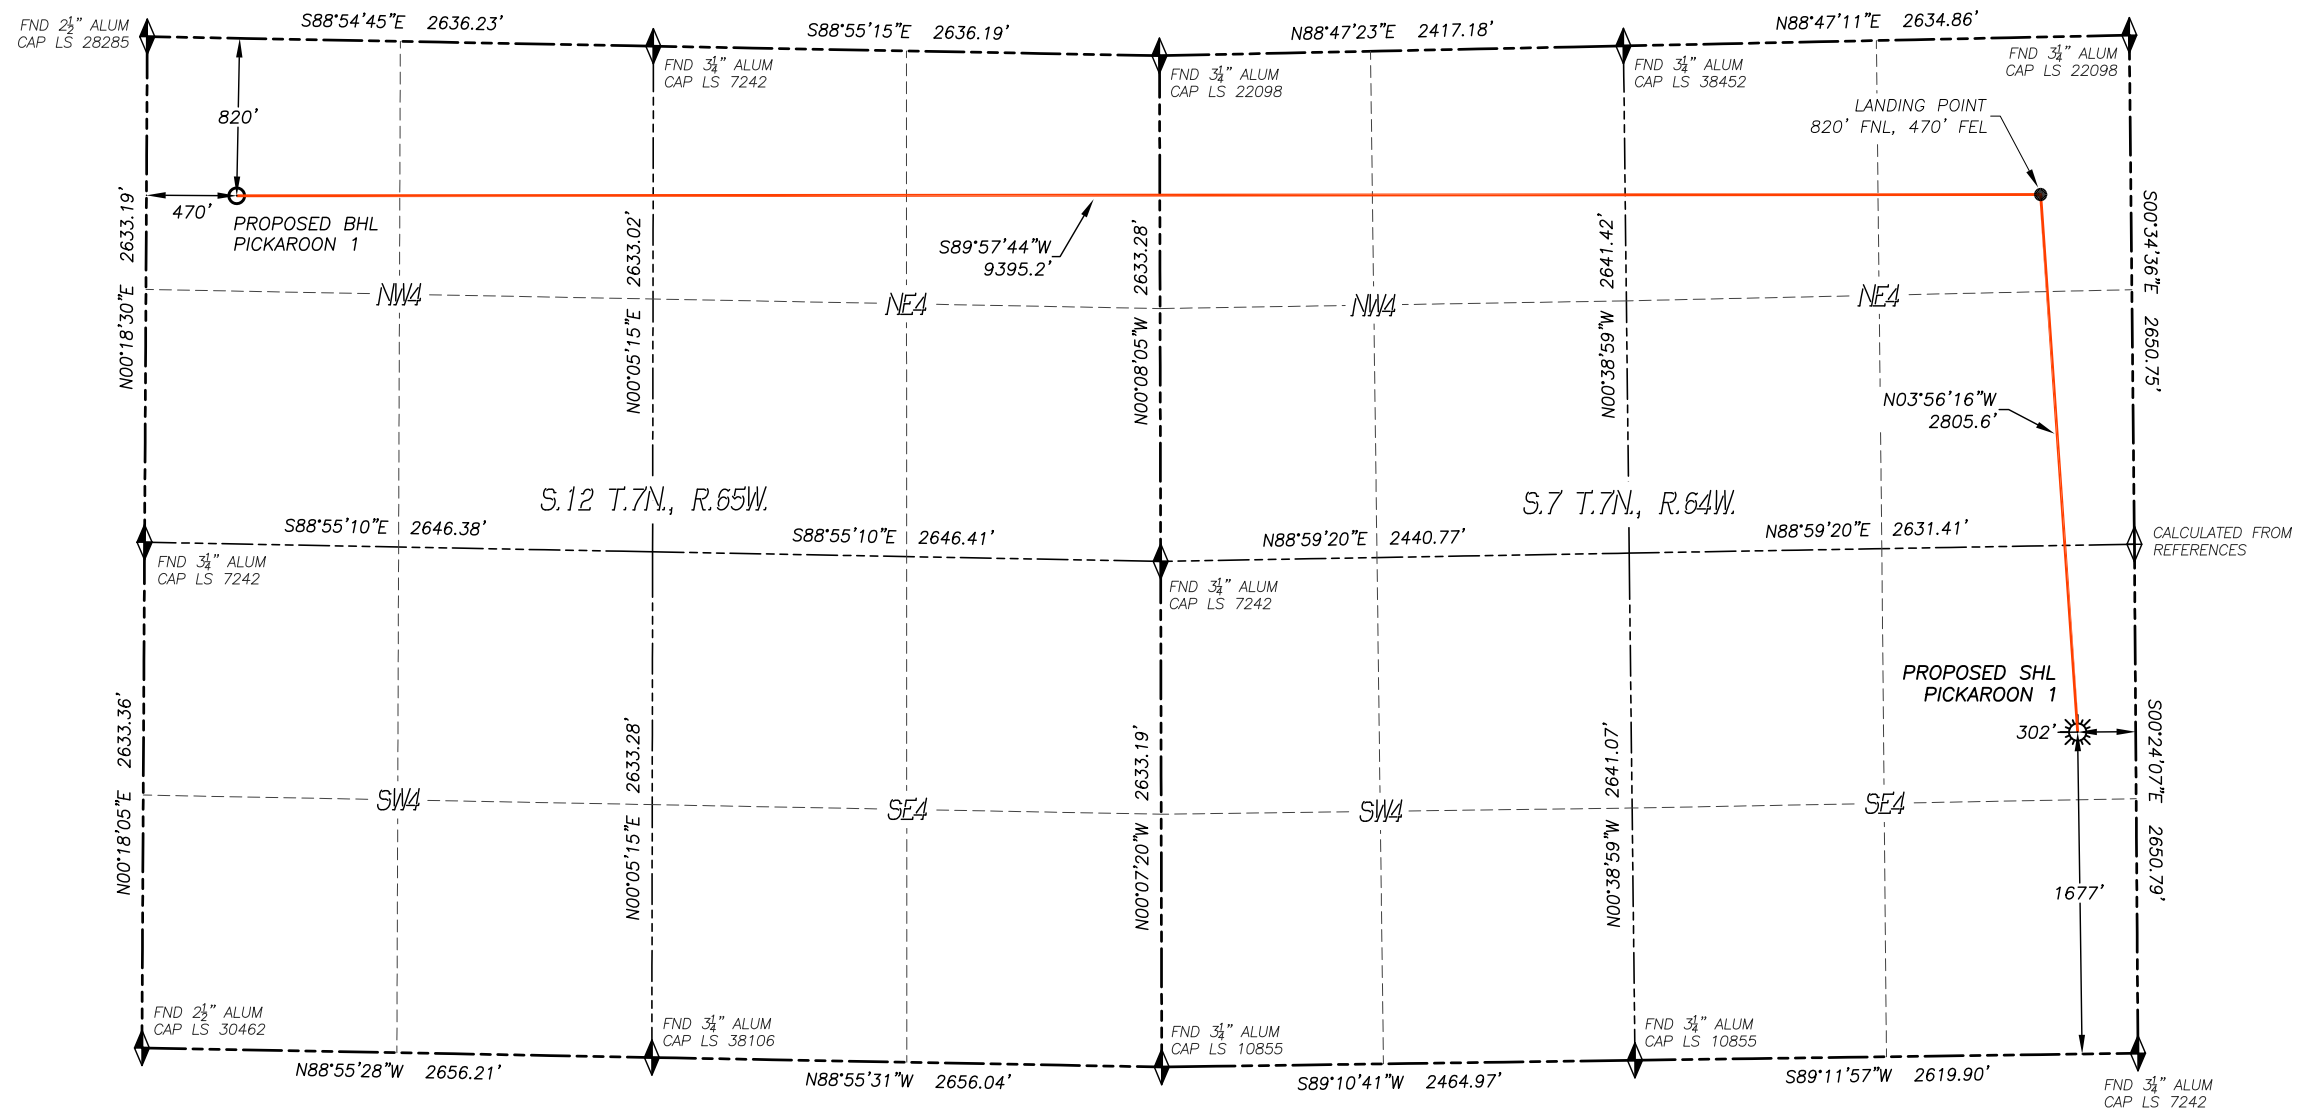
FND $2\frac{1}{2}$" ALUM CAP LS 28285

S88°54'45"E 2636.23'

S88°55'15"E 2636.19'

N88°47'23"E 2417.18'

N88°47'11"E 2634.86'

FND $3\frac{1}{4}$" ALUM CAP LS 22098

FND $3\frac{1}{4}$" ALUM CAP LS 7242

FND $3\frac{1}{4}$" ALUM CAP LS 22098

FND $3\frac{1}{4}$" ALUM CAP LS 38452

820'

LANDING POINT 820' FNL, 470' FEL

470'

PROPOSED BHL PICKAROON 1

S89°57'44"W 9395.2'

2633.19'

N00°18'30"E

2633.02'

N00°05'15"E

2633.28'

N00°08'05"W

2641.42'

N00°38'59"W

S00°34'36"E 2650.75'

NW4

NE4

NW4

NE4

N03°56'16"W 2805.6'

S.12 T.7N., R.65W.

S.7 T.7N., R.64W.

S88°55'10"E 2646.38'

S88°55'10"E 2646.41'

N88°59'20"E 2440.77'

N88°59'20"E 2631.41'

CALCULATED FROM REFERENCES

FND $3\frac{1}{4}$" ALUM CAP LS 7242

FND $3\frac{1}{4}$" ALUM CAP LS 7242

PROPOSED SHL PICKAROON 1

302'

2633.36'

N00°18'05"E

2633.28'

N00°05'15"E

2633.19'

N00°07'20"W

2641.07'

N00°38'59"W

S00°24'07"E 2650.79'

SW4

SE4

SW4

SE4

1677'

FND $2\frac{1}{2}$" ALUM CAP LS 30462

FND $3\frac{1}{4}$" ALUM CAP LS 38106

FND $3\frac{1}{4}$" ALUM CAP LS 10855

FND $3\frac{1}{4}$" ALUM CAP LS 10855

N88°55'28"W 2656.21'

N88°55'31"W 2656.04'

S89°10'41"W 2464.97'

S89°11'57"W 2619.90'

FND $3\frac{1}{4}$" ALUM CAP LS 7242